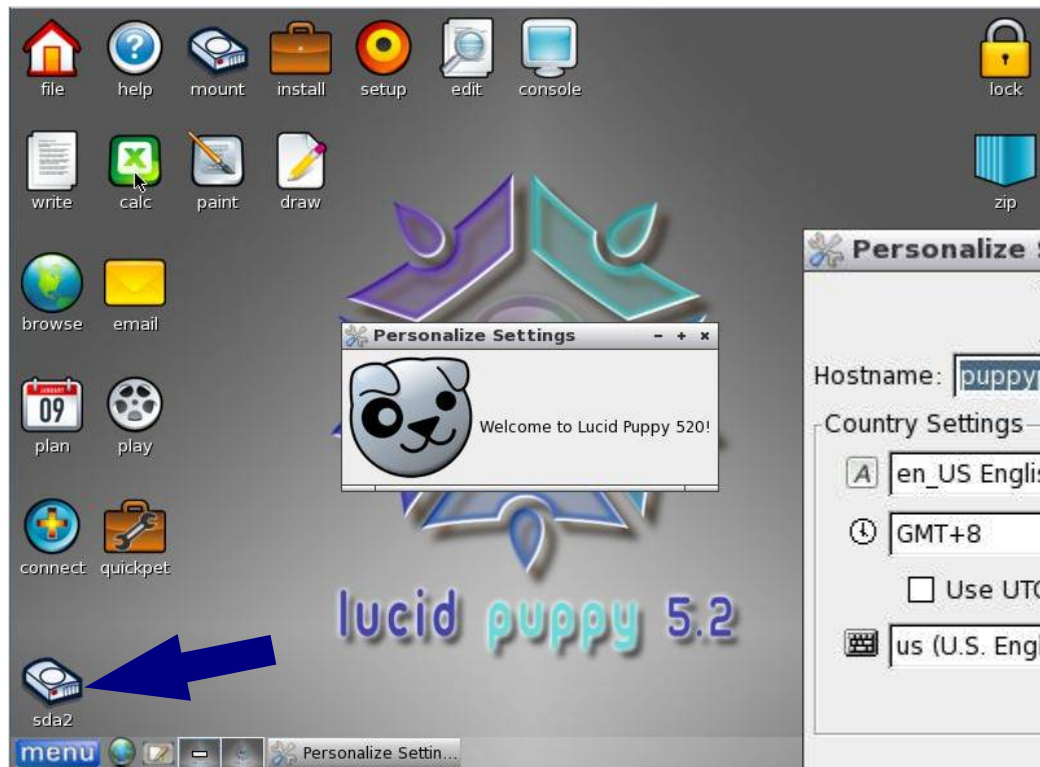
file help mount install setup edit console

lock

write calc paint draw

zip

browse email

plan play

09

connect quickpet

lucid puppy 5.2

sda2

Personalize Settings - + ×

Welcome to Lucid Puppy 520!

Personalize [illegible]

Hostname: puppy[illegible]

Country Settings

en_US Englis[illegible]

GMT+8

Use UT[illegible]

us (U.S. Engl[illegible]

menu

Personalize Settin...